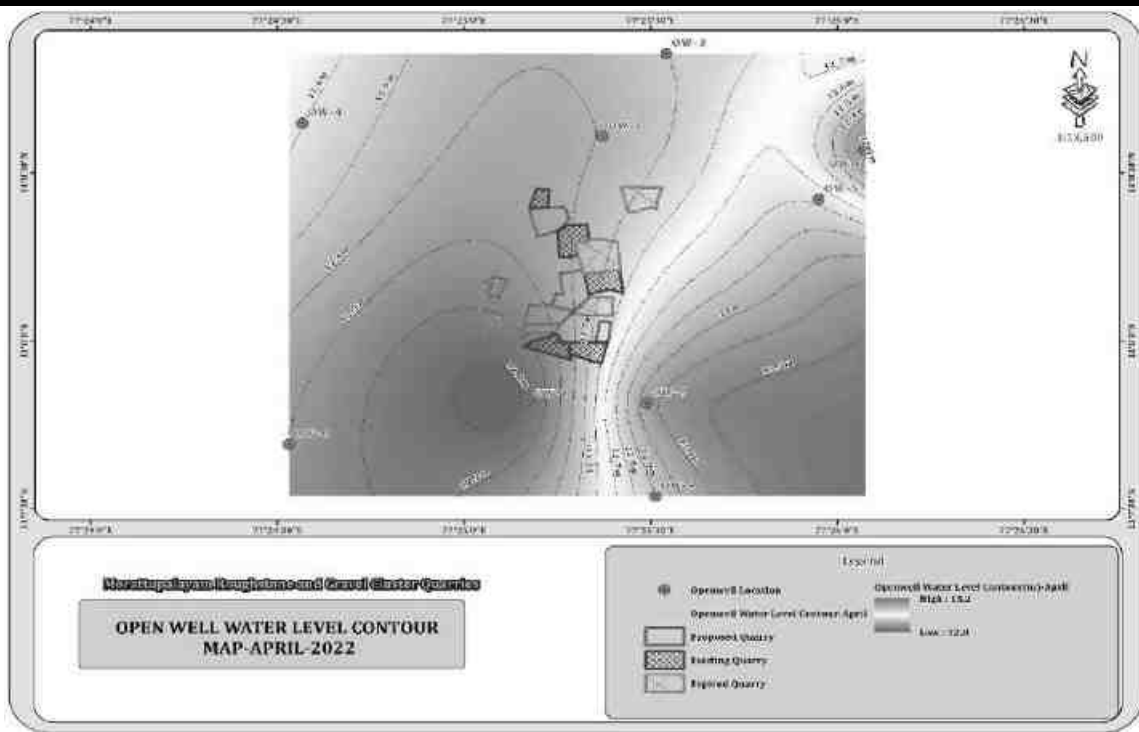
77°24'0"E 77°24'30"E 77°25'0"E 77°25'30"E 77°26'0"E 77°26'30"E

OW-2

OW-4

OW-1

OW-3

1:53,000

Morattupalayam Roughstone and Gravel Cluster Quarries

OPEN WELL WATER LEVEL CONTOUR MAP-APRIL-2022

Legend

Openwell Location

Openwell Water Level Contour April

Proposed Quarry

Existing Quarry

Expired Quarry

Openwell Water Level Contour(m)-April

High : 15.2

Low : 12.0